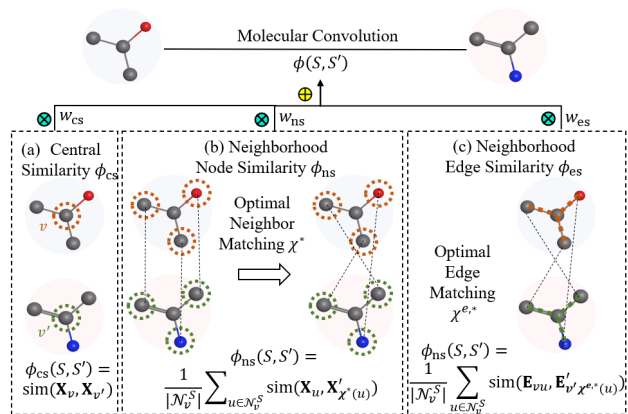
Molecular Convolution

$\phi(S, S')$

$\oplus$

$\otimes$ $w_{\text{cs}}$

$\otimes$ $w_{\text{ns}}$

$\otimes$ $w_{\text{es}}$

(a) Central Similarity $\phi_{\text{cs}}$

$v$

$v'$

$\phi_{\text{cs}}(S, S') = \text{sim}(\mathbf{X}_v, \mathbf{X}_{v'})$

(b) Neighborhood Node Similarity $\phi_{\text{ns}}$

Optimal Neighbor Matching $\chi^*$

$\phi_{\text{ns}}(S, S') = \frac{1}{|\mathcal{N}_v^S|} \sum_{u \in \mathcal{N}_v^S} \text{sim}(\mathbf{X}_u, \mathbf{X}'_{\chi^*(u)})$

(c) Neighborhood Edge Similarity $\phi_{\text{es}}$

Optimal Edge Matching $\chi^{e,*}$

$\phi_{\text{ns}}(S, S') = \frac{1}{|\mathcal{N}_v^S|} \sum_{u \in \mathcal{N}_v^S} \text{sim}(\mathbf{E}_{vu}, \mathbf{E}'_{v'\chi^{e,*}(u)})$